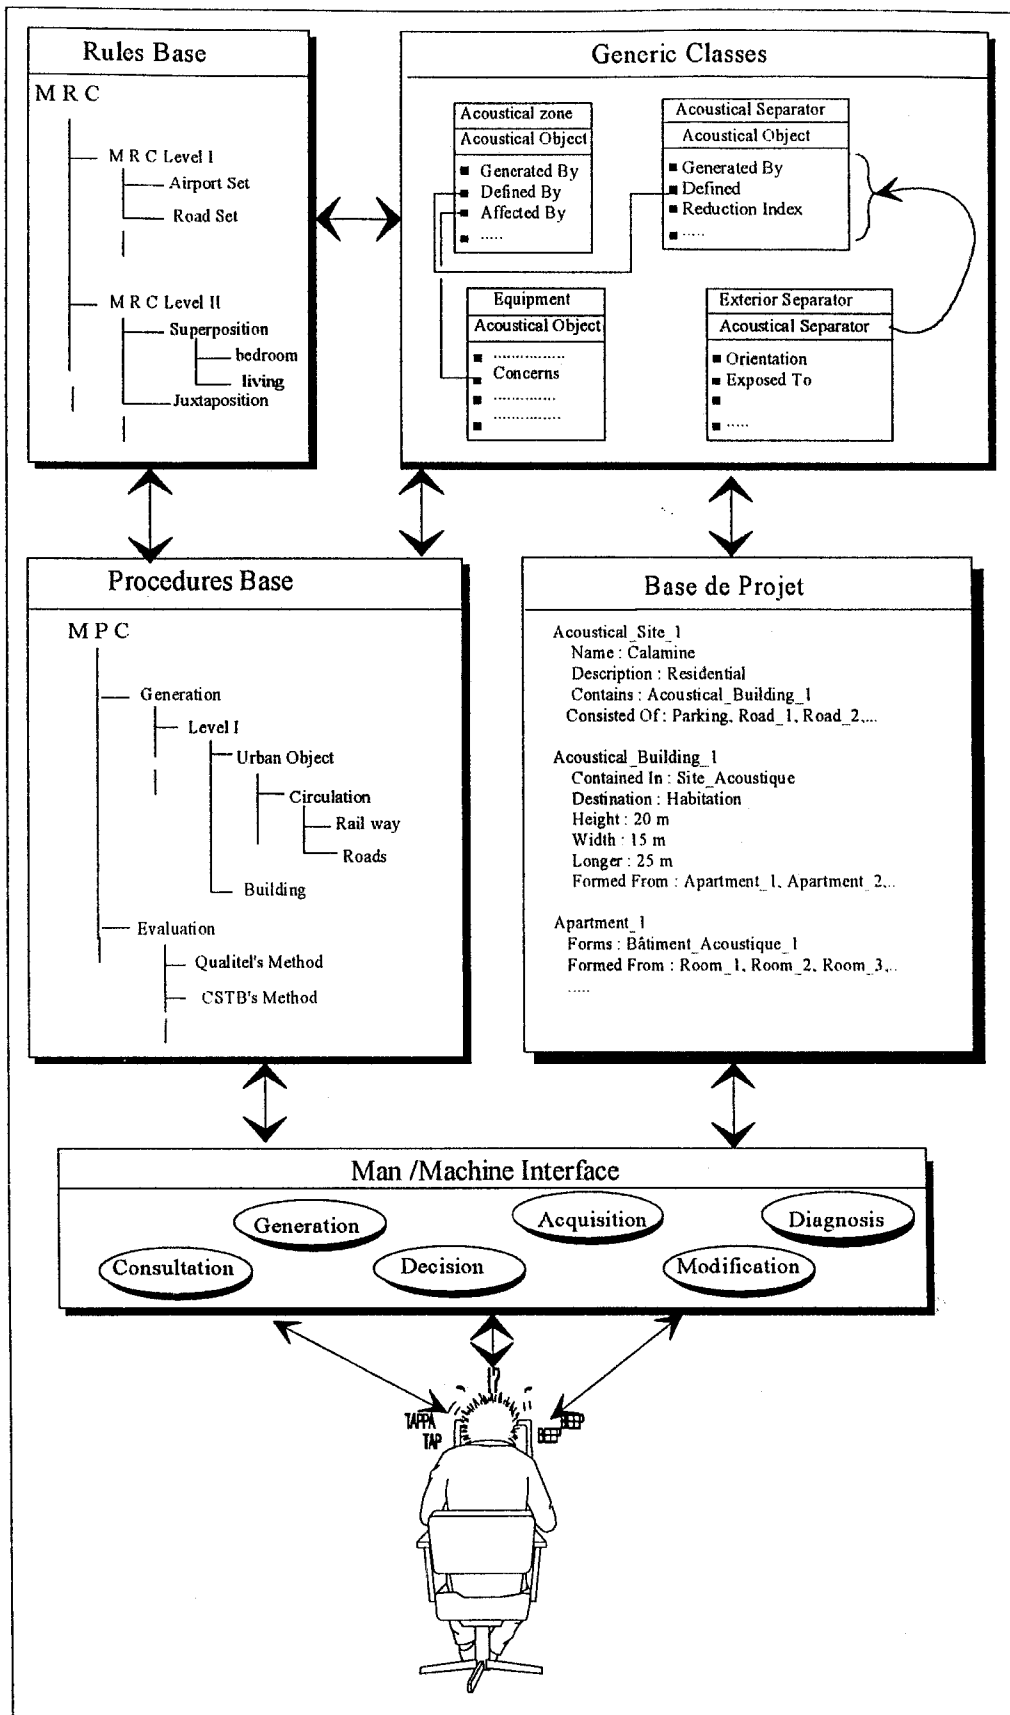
Rules Base

M R C

M R C Level I
Airport Set
Road Set

M R C Level II
Superposition
bedroom
living
Juxtaposition

Generic Classes

| Acoustical zone |
|---|
| Acoustical Object |
| ■ Generated By<br>■ Defined By<br>■ Affected By<br>■ ..... |

| Acoustical Separator |
|---|
| Acoustical Object |
| ■ Generated By<br>■ Defined<br>■ Reduction Index<br>■ ..... |

| Equipment |
|---|
| Acoustical Object |
| ■ ..............<br>■ Concerns<br>■ ..............<br>■ .............. |

| Exterior Separator |
|---|
| Acoustical Separator |
| ■ Orientation<br>■ Exposed To<br>■<br>■ ..... |

Procedures Base

M P C

Generation
Level I
Urban Object
Circulation
Rail way
Roads
Building
Evaluation
Qualitel's Method
CSTB's Method

Base de Projet

Acoustical_Site_1
Name : Calamine
Description : Residential
Contains : Acoustical_Building_1
Consisted Of : Parking, Road_1, Road_2,...

Acoustical_Building_1
Contained In : Site_Acoustique
Destination : Habitation
Height : 20 m
Width : 15 m
Longer : 25 m
Formed From : Apartment_1, Apartment_2,...

Apartment_1
Forms : Bâtiment_Acoustique_1
Formed From : Room_1, Room_2, Room_3,...
.....

Man /Machine Interface

Generation
Acquisition
Diagnosis
Consultation
Decision
Modification

!?
TAPPA TAP
BEEP
BEEP